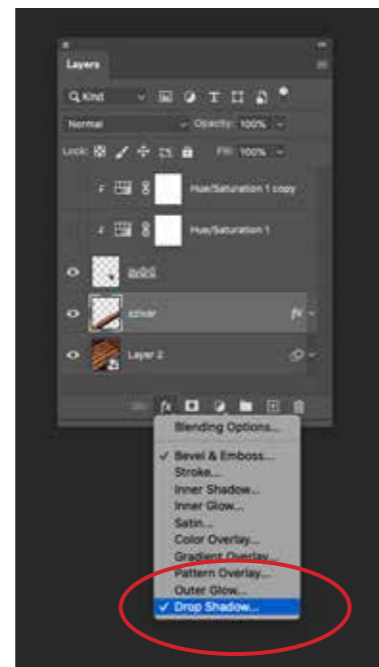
Layers

Kind

Normal

Opacity: 100%

Lock:

Fill: 100%

Hue/Saturation 1 copy

Hue/Saturation 1

gold

silver

Layer 2

fx

Blending Options...

✓ Bevel & Emboss...

Stroke...

Inner Shadow...

Inner Glow...

Satin...

Color Overlay...

Gradient Overlay...

Pattern Overlay...

Outer Glow...

✓ Drop Shadow...